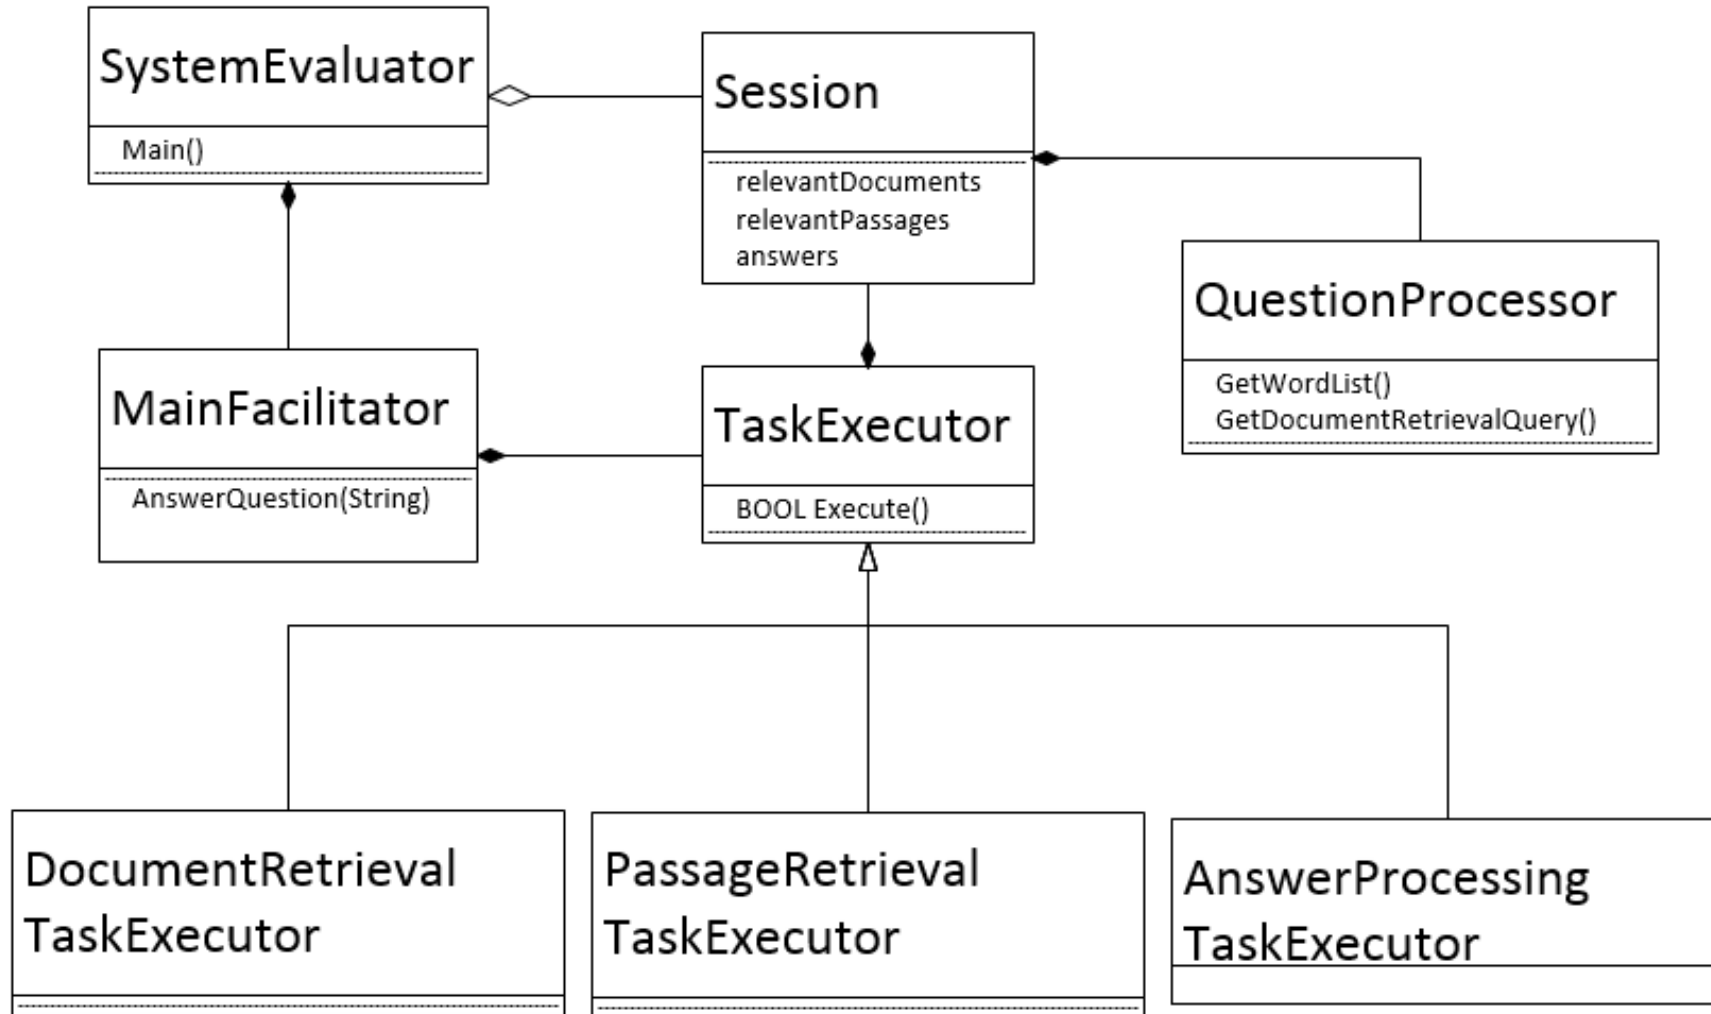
SystemEvaluator

Main()

Session

relevantDocuments
relevantPassages
answers

QuestionProcessor

GetWordList()
GetDocumentRetrievalQuery()

MainFacilitator

AnswerQuestion(String)

TaskExecutor

BOOL Execute()

DocumentRetrieval TaskExecutor

PassageRetrieval TaskExecutor

AnswerProcessing TaskExecutor